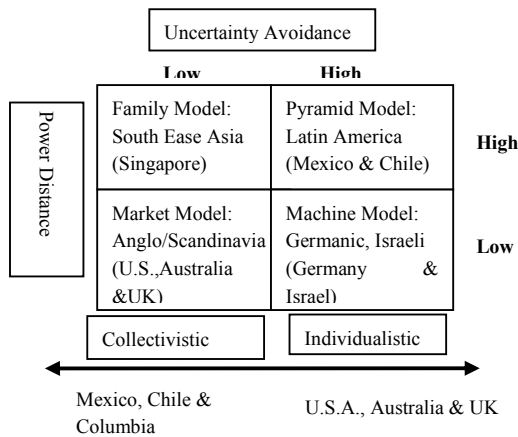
Uncertainty Avoidance

Low

High

Power Distance

| Family Model: South Ease Asia (Singapore) | Pyramid Model: Latin America (Mexico & Chile) |
|---|---|
| Market Model: Anglo/Scandinavia (U.S.,Australia &UK) | Machine Model: Germanic, Israeli (Germany & Israel) |

High

Low

Collectivistic

Individualistic

Mexico, Chile & Columbia

U.S.A., Australia & UK